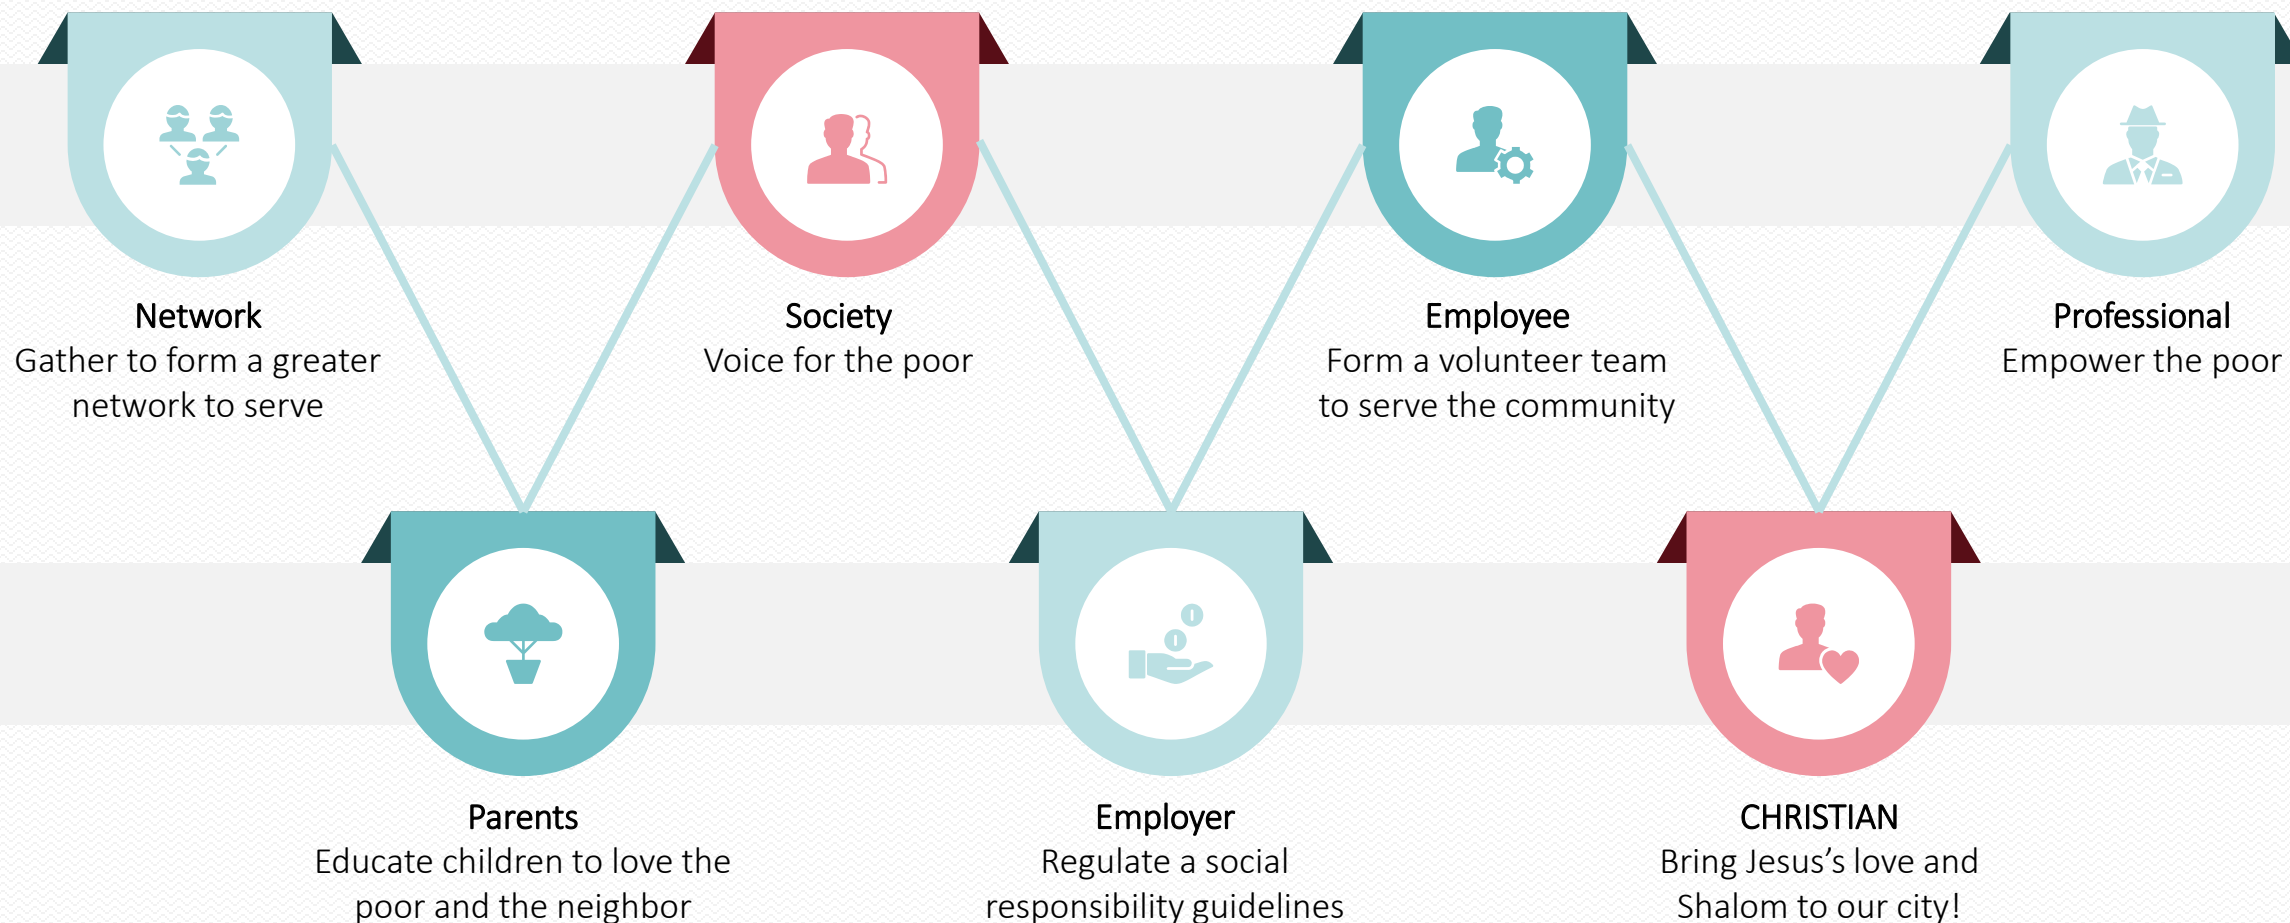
Network
Gather to form a greater network to serve

Society
Voice for the poor

Employee
Form a volunteer team to serve the community

Professional
Empower the poor

Parents
Educate children to love the poor and the neighbor

Employer
Regulate a social responsibility guidelines

CHRISTIAN
Bring Jesus's love and Shalom to our city!